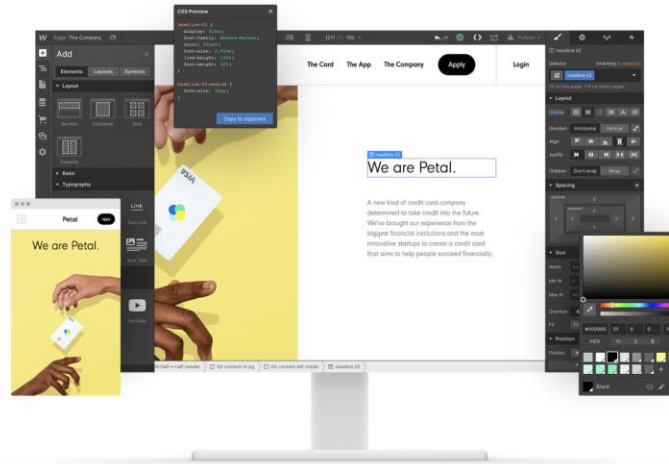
Page: The Company

CSS Preview

headline-s2 {
display: flex;
font-family: Ubuntu-Medium;
color: black;
font-size: 4.57em;
line-height: 1.45;
font-weight: 500;
}

headline-s2:media {
font-size: 35px;
}

Copy to clipboard

Add

Elements Layouts Symbols

Layout

Section Container Grid

Columns

Basic

Typography

Link

Text Link

Rich Text

YouTube

The Card The App The Company Apply Login

Headline S2

We are Petal.

A new kind of credit card company determined to take credit into the future. We've brought our experience from the biggest financial institutions and the most innovative startups to create a credit card that aims to help people succeed financially.

Petal Apply

We are Petal.

VISA

Headline S2

Selector Inheriting 2 selectors

Headline S2

Layout

Display

Direction Horizontal Vertical

Align

Justify

Children Don't wrap Wrap

Spacing

Size

Width

Min H

Max H

Overflow

Fit

Position

Position

HEX H S B

#000000

Black

50-half-n-half header 50-content-hi-pg 50-contain left inside headline S2